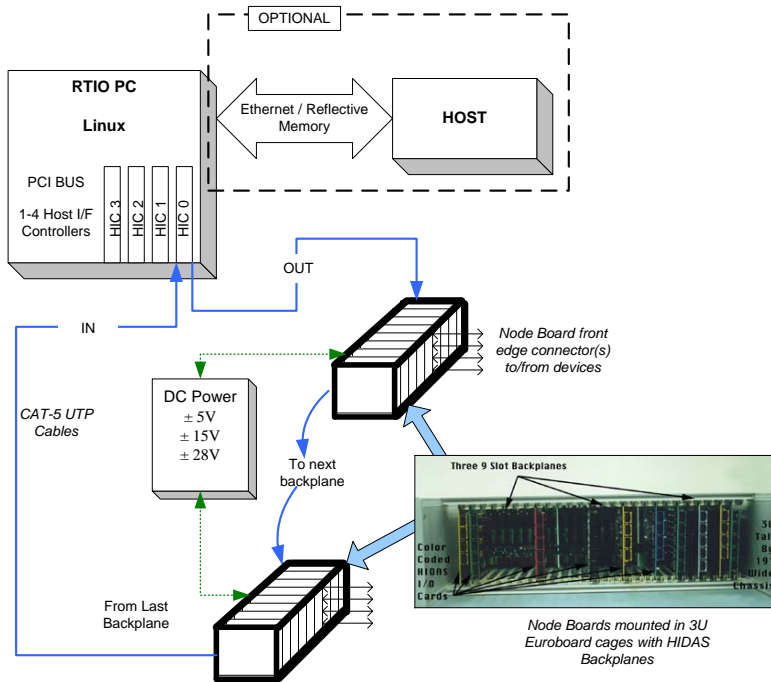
OPTIONAL

RTIO PC

Linux

PCI BUS

1-4 Host I/F Controllers

HIC 3

HIC 2

HIC 1

HIC 0

Ethernet / Reflective Memory

HOST

OUT

IN

Node Board front edge connector(s) to/from devices

DC Power
$\pm$ 5V
$\pm$ 15V
$\pm$ 28V

CAT-5 UTP Cables

To next backplane

Three 9 Slot Backplanes

Color Coded HIDAS I/O Cards

3U Tal 8g 19 Wide Chassis

From Last Backplane

Node Boards mounted in 3U Euroboard cages with HIDAS Backplanes